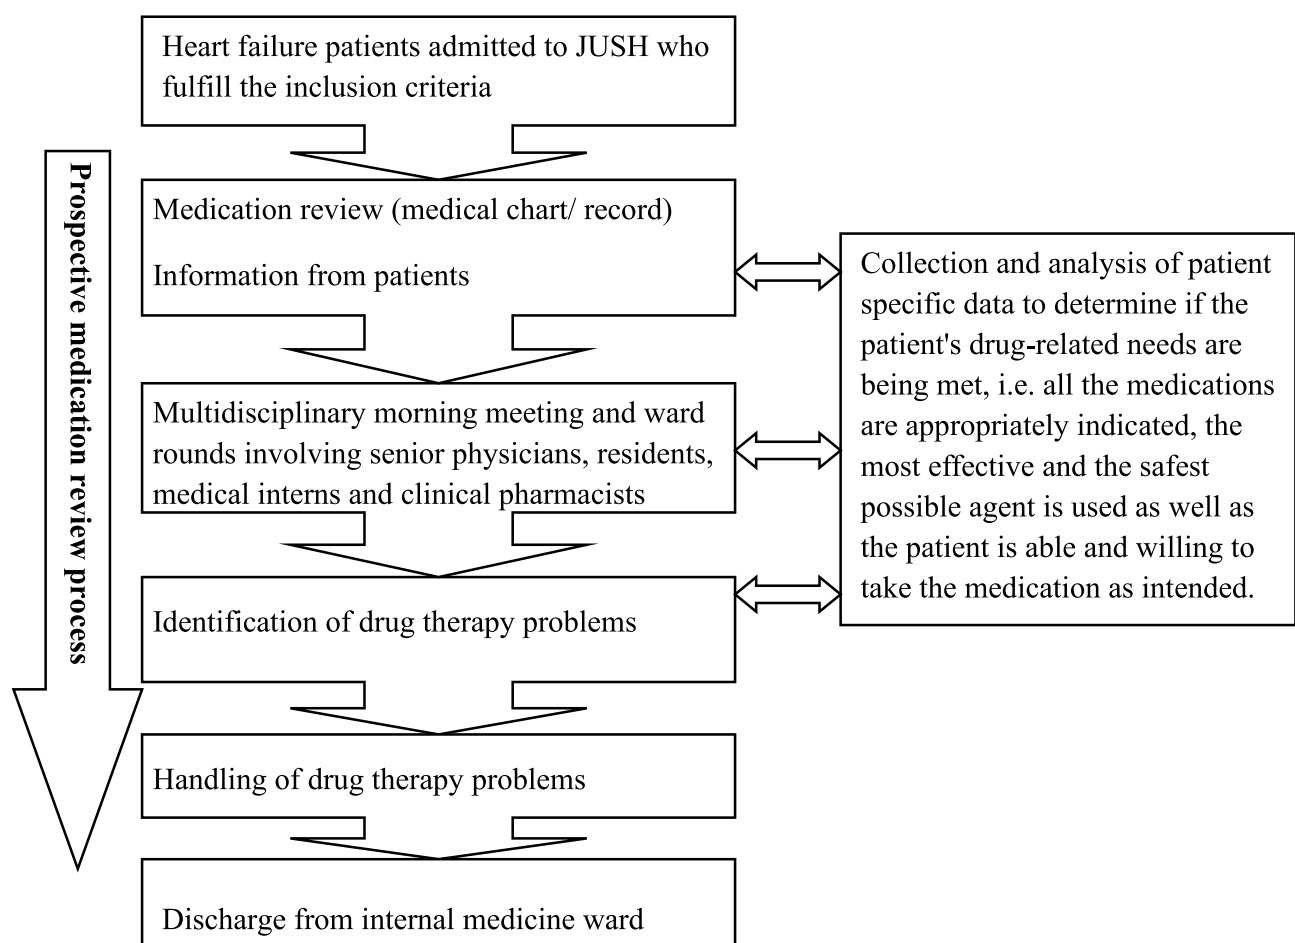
Prospective medication review process

Heart failure patients admitted to JUSH who fulfill the inclusion criteria

Medication review (medical chart/ record)

Information from patients

Multidisciplinary morning meeting and ward rounds involving senior physicians, residents, medical interns and clinical pharmacists

Identification of drug therapy problems

Handling of drug therapy problems

Discharge from internal medicine ward

Collection and analysis of patient specific data to determine if the patient's drug-related needs are being met, i.e. all the medications are appropriately indicated, the most effective and the safest possible agent is used as well as the patient is able and willing to take the medication as intended.